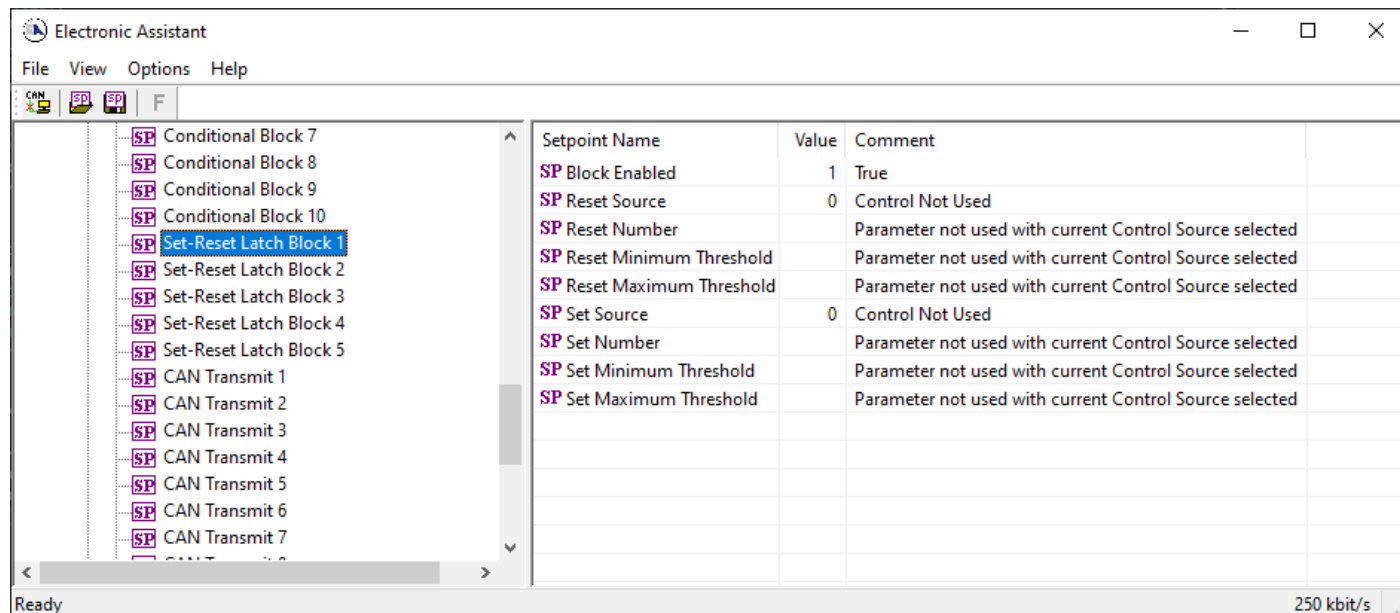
Electronic Assistant

File View Options Help

CAN SP SP F

SP Conditional Block 7
SP Conditional Block 8
SP Conditional Block 9
SP Conditional Block 10
SP Set-Reset Latch Block 1
SP Set-Reset Latch Block 2
SP Set-Reset Latch Block 3
SP Set-Reset Latch Block 4
SP Set-Reset Latch Block 5
SP CAN Transmit 1
SP CAN Transmit 2
SP CAN Transmit 3
SP CAN Transmit 4
SP CAN Transmit 5
SP CAN Transmit 6
SP CAN Transmit 7
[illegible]

| Setpoint Name | Value | Comment |
|---|---|---|
| SP Block Enabled | 1 | True |
| SP Reset Source | 0 | Control Not Used |
| SP Reset Number | | Parameter not used with current Control Source selected |
| SP Reset Minimum Threshold | | Parameter not used with current Control Source selected |
| SP Reset Maximum Threshold | | Parameter not used with current Control Source selected |
| SP Set Source | 0 | Control Not Used |
| SP Set Number | | Parameter not used with current Control Source selected |
| SP Set Minimum Threshold | | Parameter not used with current Control Source selected |
| SP Set Maximum Threshold | | Parameter not used with current Control Source selected |

Ready 250 kbit/s